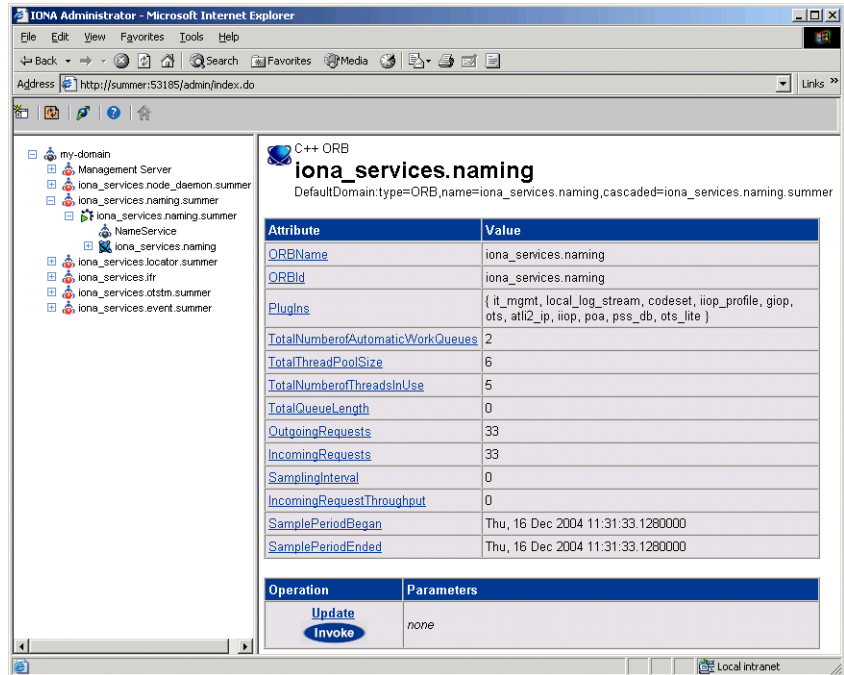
IONA Administrator - Microsoft Internet Explorer

File Edit View Favorites Tools Help

Back Search Favorites Media

Address http://summer:53185/admin/index.do

Links »

my-domain
Management Server
iona_services.node_daemon.summer
iona_services.naming.summer
iona_services.naming.summer
NameService
iona_services.naming
iona_services.locator.summer
iona_services.ifr
iona_services.otstm.summer
iona_services.event.summer

C++ ORB
iona_services.naming
DefaultDomain:type=ORB,name=iona_services.naming,cascaded=iona_services.naming.summer

| Attribute | Value |
|---|---|
| ORBName | iona_services.naming |
| ORBId | iona_services.naming |
| PlugIns | { it_mgmt, local_log_stream, codeset, iiop_profile, giop, ots, atli2_ip, iiop, poa, pss_db, ots_lite } |
| TotalNumberofAutomaticWorkQueues | 2 |
| TotalThreadPoolSize | 6 |
| TotalNumberofThreadsInUse | 5 |
| TotalQueueLength | 0 |
| OutgoingRequests | 33 |
| IncomingRequests | 33 |
| SamplingInterval | 0 |
| IncomingRequestThroughput | 0 |
| SamplePeriodBegan | Thu, 16 Dec 2004 11:31:33.1280000 |
| SamplePeriodEnded | Thu, 16 Dec 2004 11:31:33.1280000 |

| Operation | Parameters |
|---|---|
| Update Invoke | none |

Local intranet